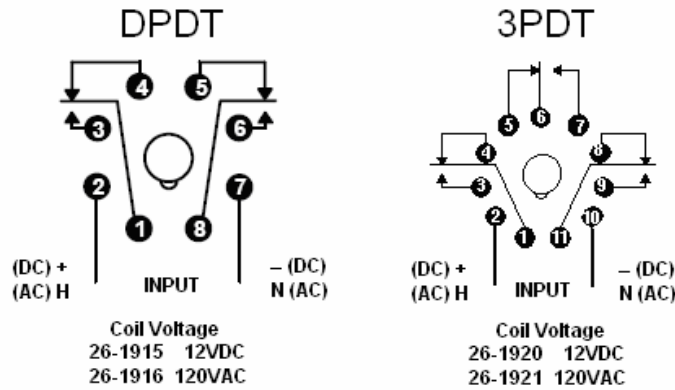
DPDT

4 5
3 6
2 7
1 8

(DC) +
(AC) H

INPUT

– (DC)
N (AC)

Coil Voltage
26-1915 12VDC
26-1916 120VAC

3PDT

5 6 7
4 8
3 9
2 10
1 11

(DC) +
(AC) H

INPUT

– (DC)
N (AC)

Coil Voltage
26-1920 12VDC
26-1921 120VAC